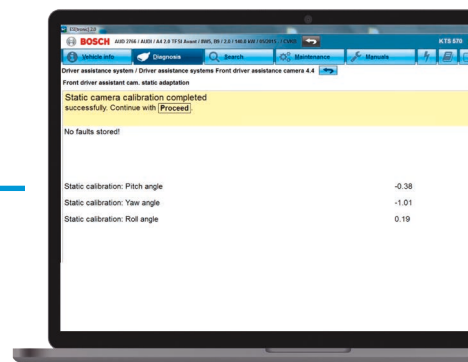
BOSCH AUDI 2966 / AUDI / A4 2.0 TFSI Avant / 8W5, B9 / 2.0 / 140.0 kW / 05/2015 - / CVKB

KTS 570

Vehicle info

Diagnosis

Search

Maintenance

Manuals

Driver assistance system / Driver assistance systems Front driver assistance camera 4.4

Front driver assistant cam. static adaptation

Static camera calibration completed successfully. Continue with Proceed.

No faults stored!

| | |
|---|---|
| Static calibration: Pitch angle | -0.38 |
| Static calibration: Yaw angle | -1.01 |
| Static calibration: Roll angle | 0.19 |